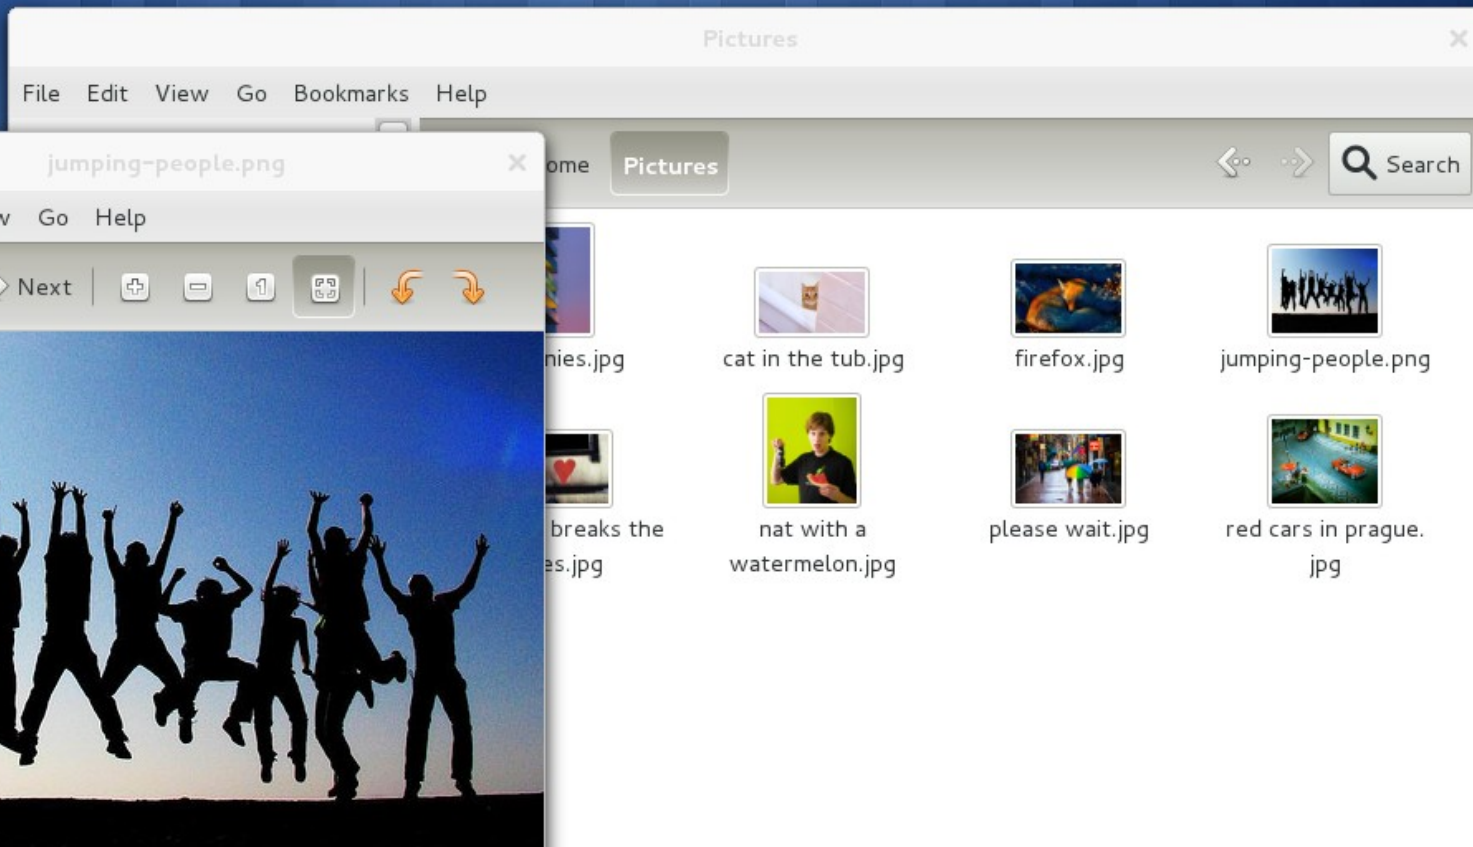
Pictures

File Edit View Go Bookmarks Help

jumping-people.png

w Go Help

Next

ome Pictures

Search

nies.jpg

cat in the tub.jpg

firefox.jpg

jumping-people.png

breaks the es.jpg

nat with a watermelon.jpg

please wait.jpg

red cars in prague. jpg